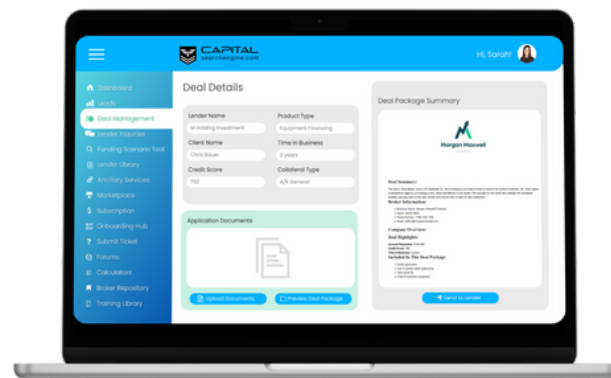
CAPITAL
searchengine.com

Hi, Sarah!

Dashboard
Leads
Deal Management
Lender Inquiries
Funding Scenario Tool
Lender Library
Ancillary Services
Marketplace
Subscription
Onboarding Hub
Submit Ticket
Forums
Calculators
Broker Repository
Training Library

Deal Details

Lender Name
M Holding Investment
Product Type
Equipment Financing
Client Name
Chris Bauer
Time in Business
3 years
Credit Score
750
Collateral Type
A/R General

Application Documents
Upload Documents
Preview Deal Package

Deal Package Summary

Morgan Maxwell

Deal Summary:
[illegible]
Broker Information:
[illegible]
Company Overview:
Deal Highlights:
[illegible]
Included In This Deal Package:
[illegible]

Send to Lender